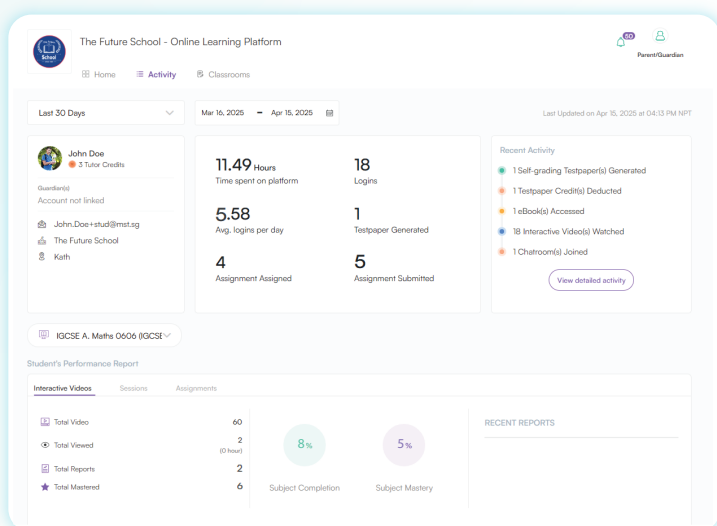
School

The Future School - Online Learning Platform

60

Parent/Guardian

Home Activity Classrooms

Last 30 Days

Mar 16, 2025 – Apr 15, 2025

Last Updated on Apr 15, 2025 at 04:13 PM NPT

John Doe
3 Tutor Credits

Guardian(s)
Account not linked

John.Doe+stud@mst.sg
The Future School
Kath

11.49 Hours
Time spent on platform

18
Logins

5.58
Avg. logins per day

1
Testpaper Generated

4
Assignment Assigned

5
Assignment Submitted

Recent Activity

1 Self-grading Testpaper(s) Generated
1 Testpaper Credit(s) Deducted
1 eBook(s) Accessed
18 Interactive Video(s) Watched
1 Chatroom(s) Joined

View detailed activity

IGCSE A. Maths 0606 (IGCSE

Student's Performance Report

Interactive Videos Sessions Assignments

| Total Video | 60 |
|---|---|
| Total Viewed | 2 (0 hour) |
| Total Reports | 2 |
| Total Mastered | 6 |

8%
Subject Completion

5%
Subject Mastery

RECENT REPORTS